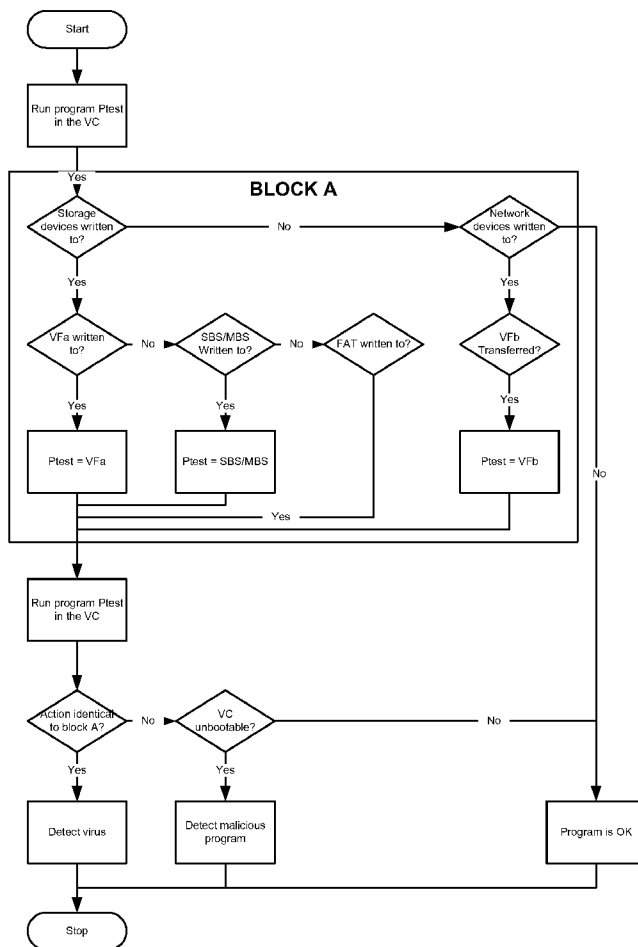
Start

Run program Ptest in the VC

Yes

BLOCK A

Storage devices written to?

No

Network devices written to?

Yes

Yes

VFa written to?

No

SBS/MBS Written to?

No

FAT written to?

VFb Transferred?

Yes

Yes

Yes

Ptest = VFa

Ptest = SBS/MBS

Ptest = VFb

No

Yes

Run program Ptest in the VC

Action identical to block A?

No

VC unbootable?

No

Yes

Yes

Detect virus

Detect malicious program

Program is OK

Stop